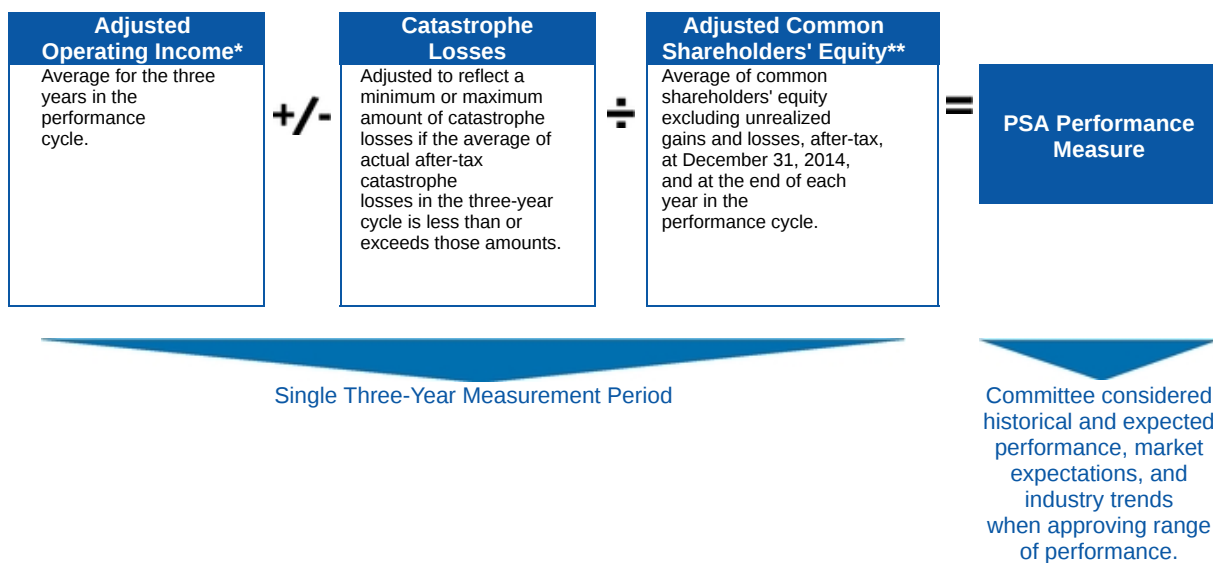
Adjusted Operating Income*
Average for the three years in the performance cycle.

+/-

Catastrophe Losses
Adjusted to reflect a minimum or maximum amount of catastrophe losses if the average of actual after-tax catastrophe losses in the three-year cycle is less than or exceeds those amounts.

÷

Adjusted Common Shareholders' Equity**
Average of common shareholders' equity excluding unrealized gains and losses, after-tax, at December 31, 2014, and at the end of each year in the performance cycle.

=

PSA Performance Measure

Single Three-Year Measurement Period

Committee considered historical and expected performance, market expectations, and industry trends when approving range of performance.